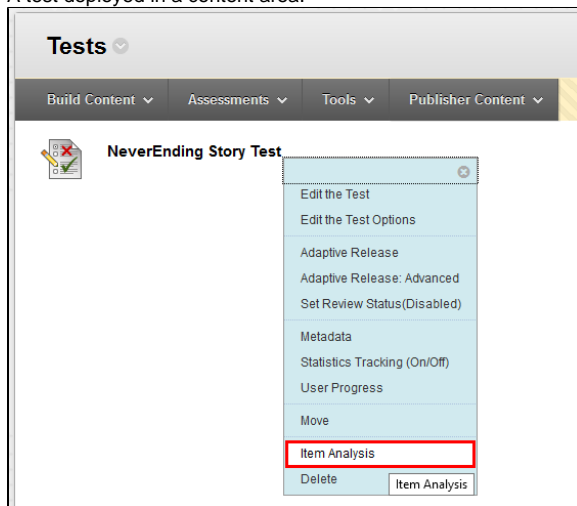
A test deployed in a content area:

Tests

Build Content
Assessments
Tools
Publisher Content

NeverEnding Story Test

Edit the Test
Edit the Test Options

Adaptive Release
Adaptive Release: Advanced
Set Review Status(Disabled)

Metadata
Statistics Tracking (On/Off)
User Progress

Move

Item Analysis
Delete

Item Analysis